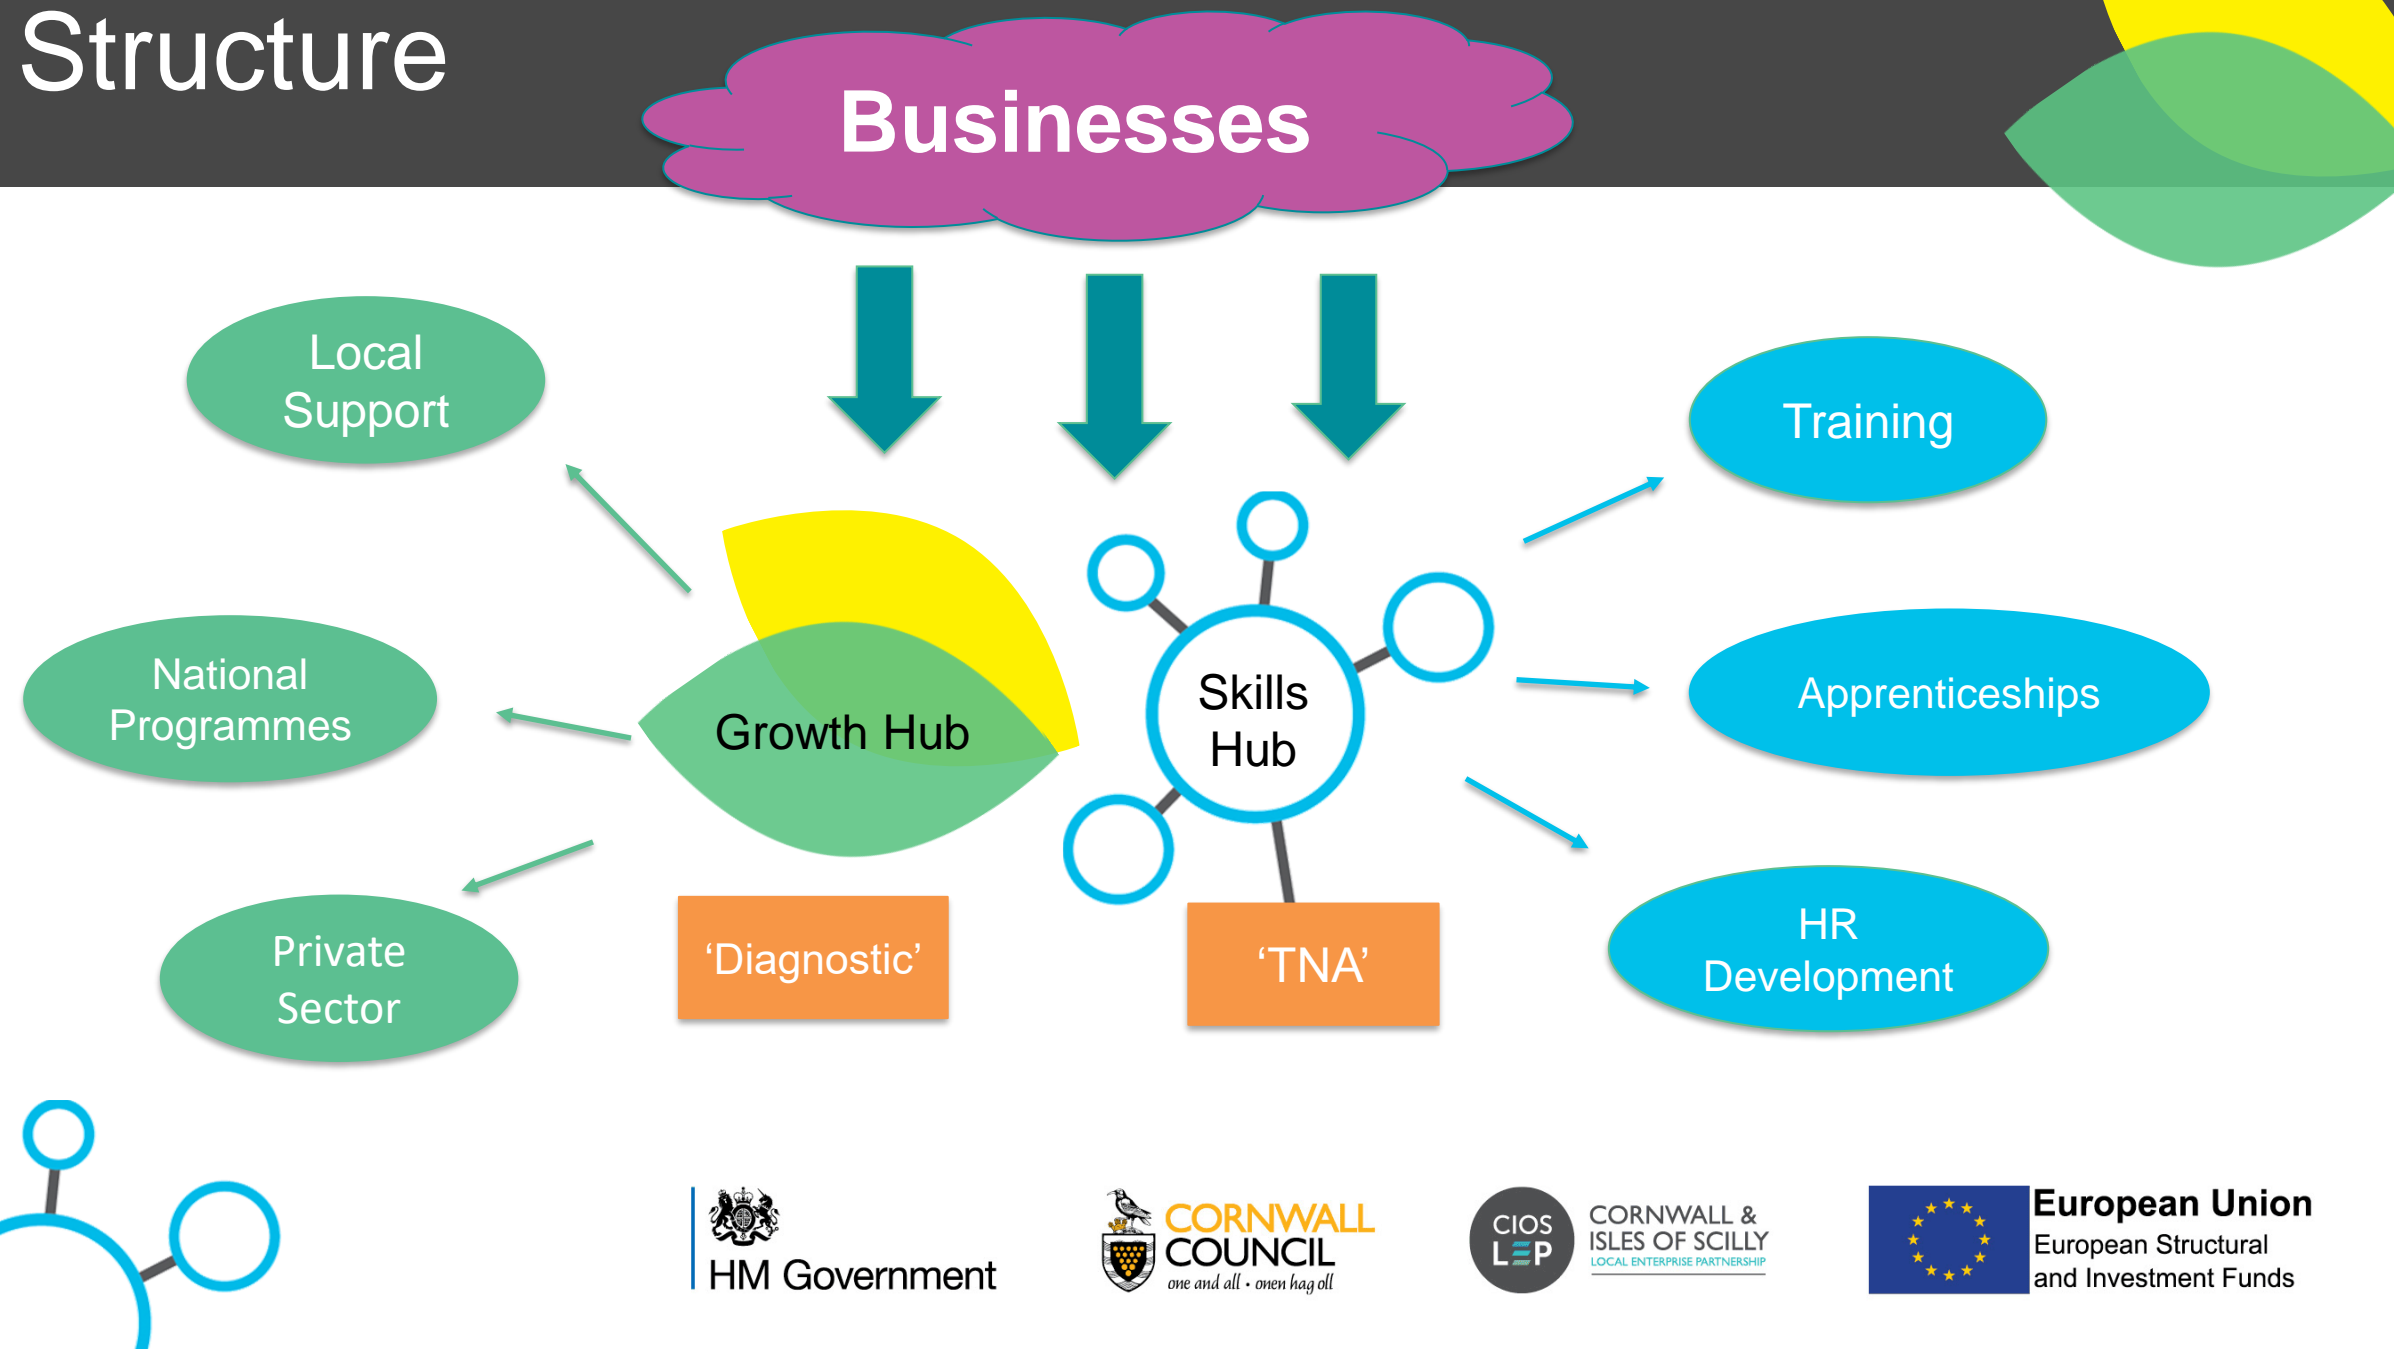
Structure

Businesses

Local Support

National Programmes

Private Sector

Growth Hub

‘Diagnostic’

Skills Hub

‘TNA’

Training

Apprenticeships

HR Development

HM Government

CORNWALL COUNCIL
one and all • onen hag oll

CIOS LEP
CORNWALL & ISLES OF SCILLY
LOCAL ENTERPRISE PARTNERSHIP

European Union
European Structural and Investment Funds